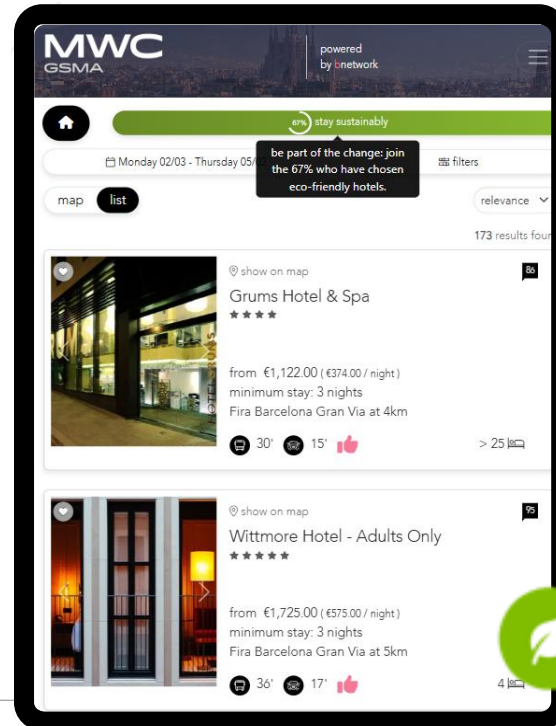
MWC GSMA

powered by bnetwork

67% stay sustainably

be part of the change: join the 67% who have chosen eco-friendly hotels.

Monday 02/03 - Thursday 05/0

filters

map list

relevance

173 results foun

show on map

86

Grums Hotel & Spa

from €1,122.00 (€374.00 / night)
minimum stay: 3 nights
Fira Barcelona Gran Via at 4km

30' 15'

> 25

show on map

95

Wittmore Hotel - Adults Only

from €1,725.00 (€575.00 / night)
minimum stay: 3 nights
Fira Barcelona Gran Via at 5km

36' 17'

4